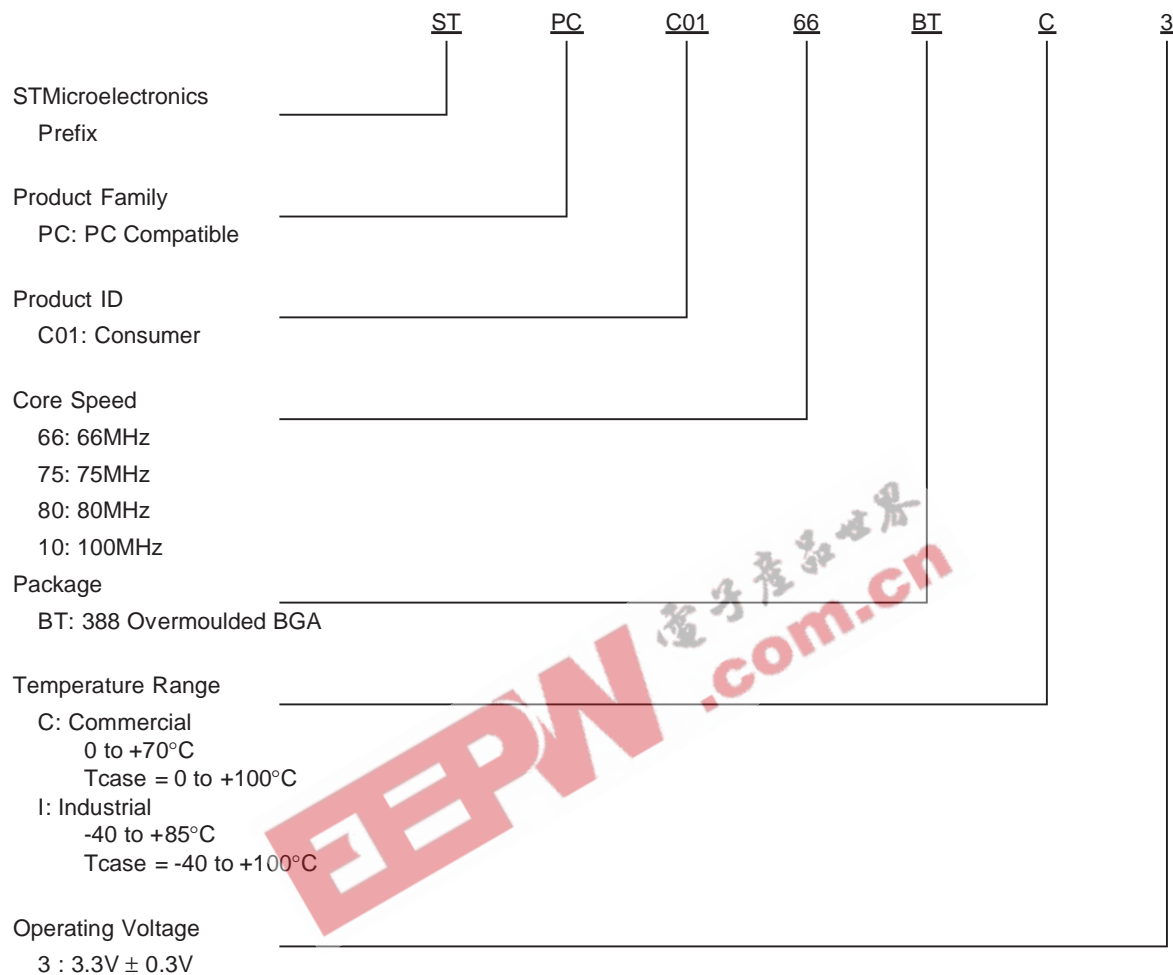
ST PC C01 66 BT C 3

STMicroelectronics
Prefix

Product Family
PC: PC Compatible

Product ID
C01: Consumer

Core Speed
66: 66MHz
75: 75MHz
80: 80MHz
10: 100MHz

Package
BT: 388 Overmoulded BGA

Temperature Range
C: Commercial
0 to +70°C
Tcase = 0 to +100°C
I: Industrial
-40 to +85°C
Tcase = -40 to +100°C

Operating Voltage
3 : 3.3V $\pm$ 0.3V

电子产品世界
EEPW.com.cn